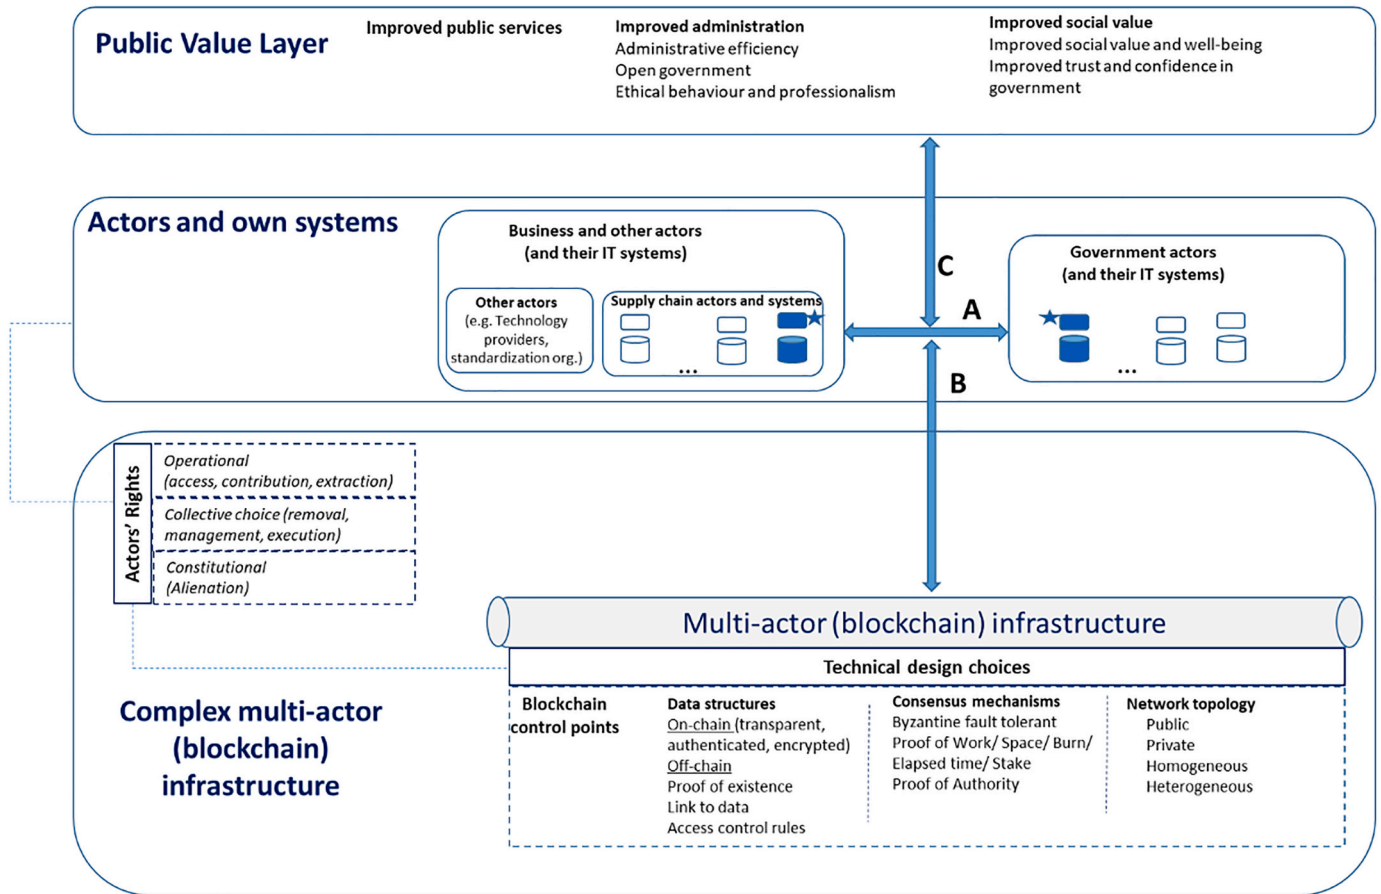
Public Value Layer

Improved public services

Improved administration
Administrative efficiency
Open government
Ethical behaviour and professionalism

Improved social value
Improved social value and well-being
Improved trust and confidence in government

Actors and own systems

Business and other actors (and their IT systems)

Other actors (e.g. Technology providers, standardization org.)

Supply chain actors and systems

...

C

A

B

Government actors (and their IT systems)

...

Actors' Rights

Operational (access, contribution, extraction)

Collective choice (removal, management, execution)

Constitutional (Alienation)

Multi-actor (blockchain) infrastructure

Technical design choices

Complex multi-actor (blockchain) infrastructure

Blockchain control points

Data structures
On-chain (transparent, authenticated, encrypted)
Off-chain
Proof of existence
Link to data
Access control rules

Consensus mechanisms
Byzantine fault tolerant
Proof of Work/ Space/ Burn/ Elapsed time/ Stake
Proof of Authority

Network topology
Public
Private
Homogeneous
Heterogeneous